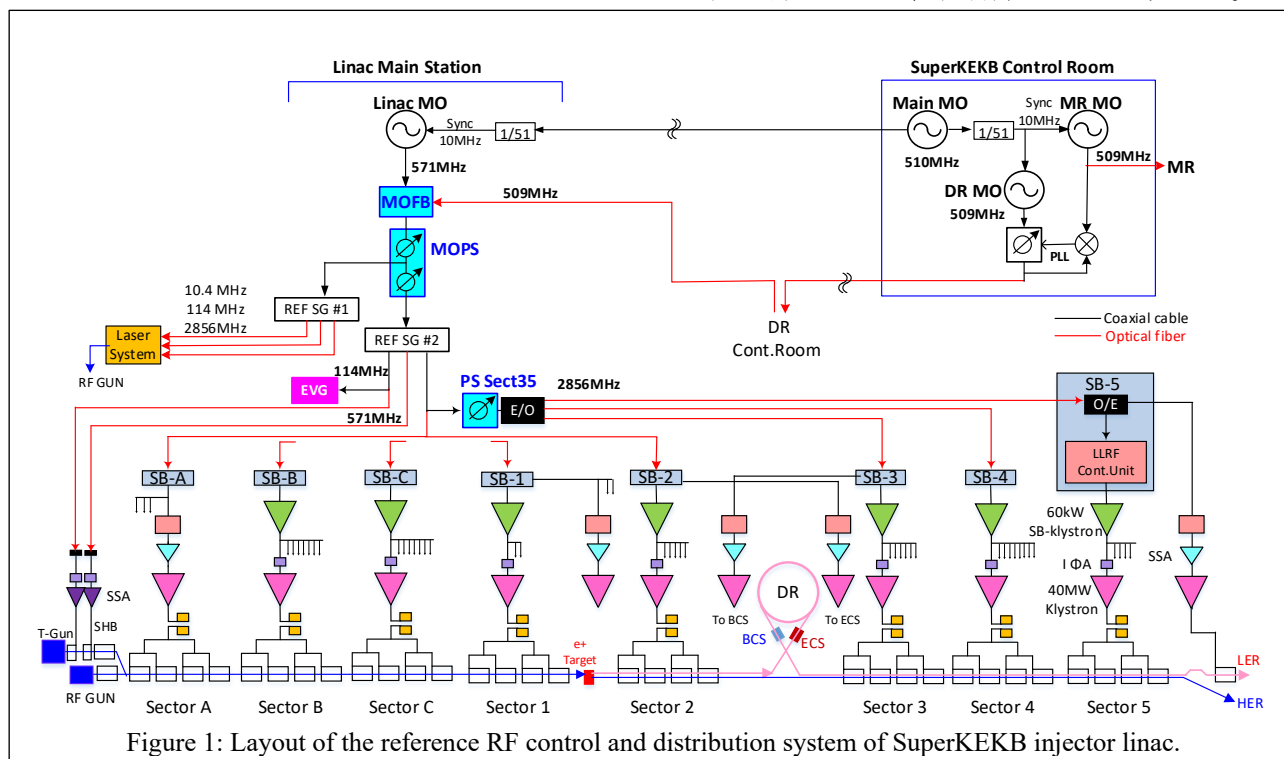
Linac Main Station

SuperKEKB Control Room

Linac MO

Sync 10MHz

1/51

Main MO

1/51

Sync 10MHz

MR MO

510MHz

509MHz

MR

DR MO

509MHz

PLL

571MHz

MOFB

509MHz

MOPS

10.4 MHz
114 MHz
2856MHz

REF SG #1

Laser System

RF GUN

REF SG #2

DR
Cont.Room

Coaxial cable
Optical fiber

114MHz

EVG

PS Sect35

2856MHz

E/O

571MHz

SB-5

O/E

LLRF
Cont.Unit

SB-A

SB-B

SB-C

SB-1

SB-2

SB-3

SB-4

60kW
SB-klystron

SSA

I ΦA

40MW
Klystron

SSA

SHB

T-Gun

RF GUN

To BCS

To ECS

DR

BCS

ECS

e+
Target

LER

HER

Sector A

Sector B

Sector C

Sector 1

Sector 2

Sector 3

Sector 4

Sector 5

Figure 1: Layout of the reference RF control and distribution system of SuperKEKB injector linac.